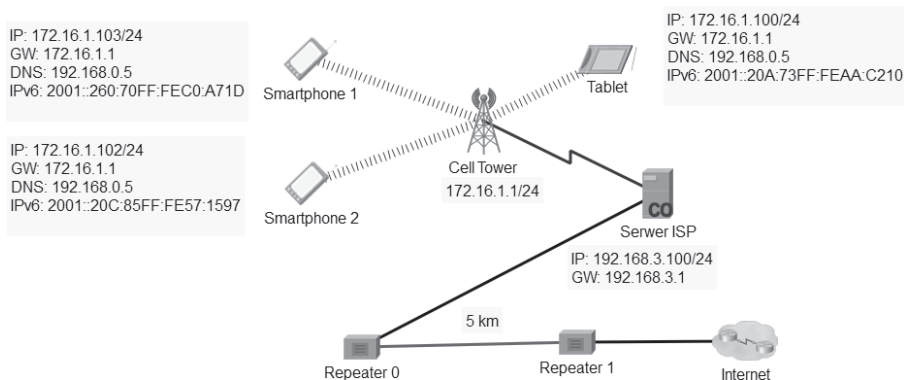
IP: 172.16.1.103/24
GW: 172.16.1.1
DNS: 192.168.0.5
IPv6: 2001::260:70FF:FEC0:A71D

Smartphone 1

IP: 172.16.1.100/24
GW: 172.16.1.1
DNS: 192.168.0.5
IPv6: 2001::20A:73FF:FEAA:C210

Tablet

IP: 172.16.1.102/24
GW: 172.16.1.1
DNS: 192.168.0.5
IPv6: 2001::20C:85FF:FE57:1597

Smartphone 2

Cell Tower
172.16.1.1/24

CO
Serwer ISP

IP: 192.168.3.100/24
GW: 192.168.3.1

5 km

Repeater 0

Repeater 1

Internet